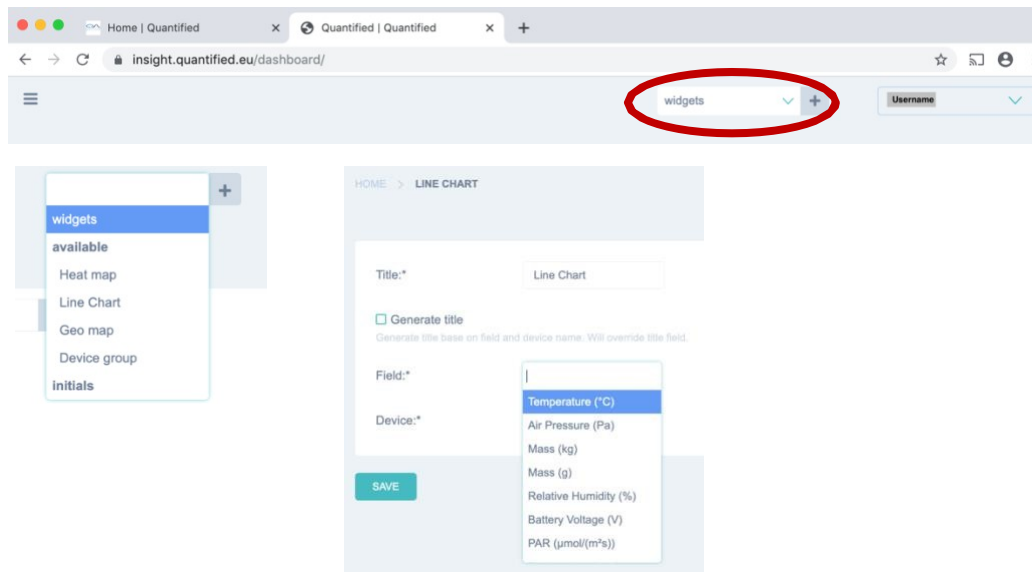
Home | Quantified ×
Quantified | Quantified ×
+

insight.quantified.eu/dashboard/

widgets +
Username

+
widgets
available
Heat map
Line Chart
Geo map
Device group
initials

HOME > LINE CHART

Title:* Line Chart

Generate title
Generate title base on field and device name. Will override title field.

Field:*
Temperature (°C)
Air Pressure (Pa)
Mass (kg)
Mass (g)
Relative Humidity (%)
Battery Voltage (V)
PAR (μmol/(m²s))

Device:*

SAVE